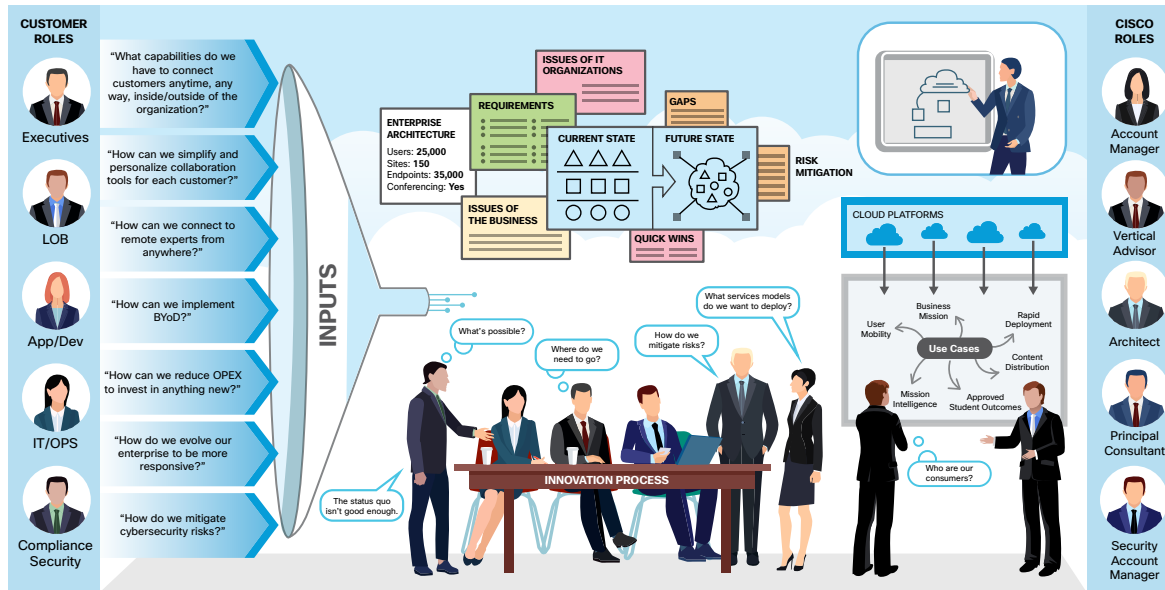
CUSTOMER ROLES

Executives

LOB

App/Dev

IT/OPS

Compliance Security

"What capabilities do we have to connect customers anytime, any way, inside/outside of the organization?"

"How can we simplify and personalize collaboration tools for each customer?"

"How can we connect to remote experts from anywhere?"

"How can we implement BYoD?"

"How can we reduce OPEX to invest in anything new?"

"How do we evolve our enterprise to be more responsive?"

"How do we mitigate cybersecurity risks?"

INPUTS

ENTERPRISE ARCHITECTURE
Users: 25,000
Sites: 150
Endpoints: 35,000
Conferencing: Yes

REQUIREMENTS

ISSUES OF IT ORGANIZATIONS

GAPS

CURRENT STATE

FUTURE STATE

RISK MITIGATION

ISSUES OF THE BUSINESS

QUICK WINS

What's possible?

Where do we need to go?

How do we mitigate risks?

What services models do we want to deploy?

The status quo isn't good enough.

INNOVATION PROCESS

CLOUD PLATFORMS

User Mobility

Business Mission

Rapid Deployment

Use Cases

Content Distribution

Mission Intelligence

Approved Student Outcomes

Who are our consumers?

CISCO ROLES

Account Manager

Vertical Advisor

Architect

Principal Consultant

Security Account Manager